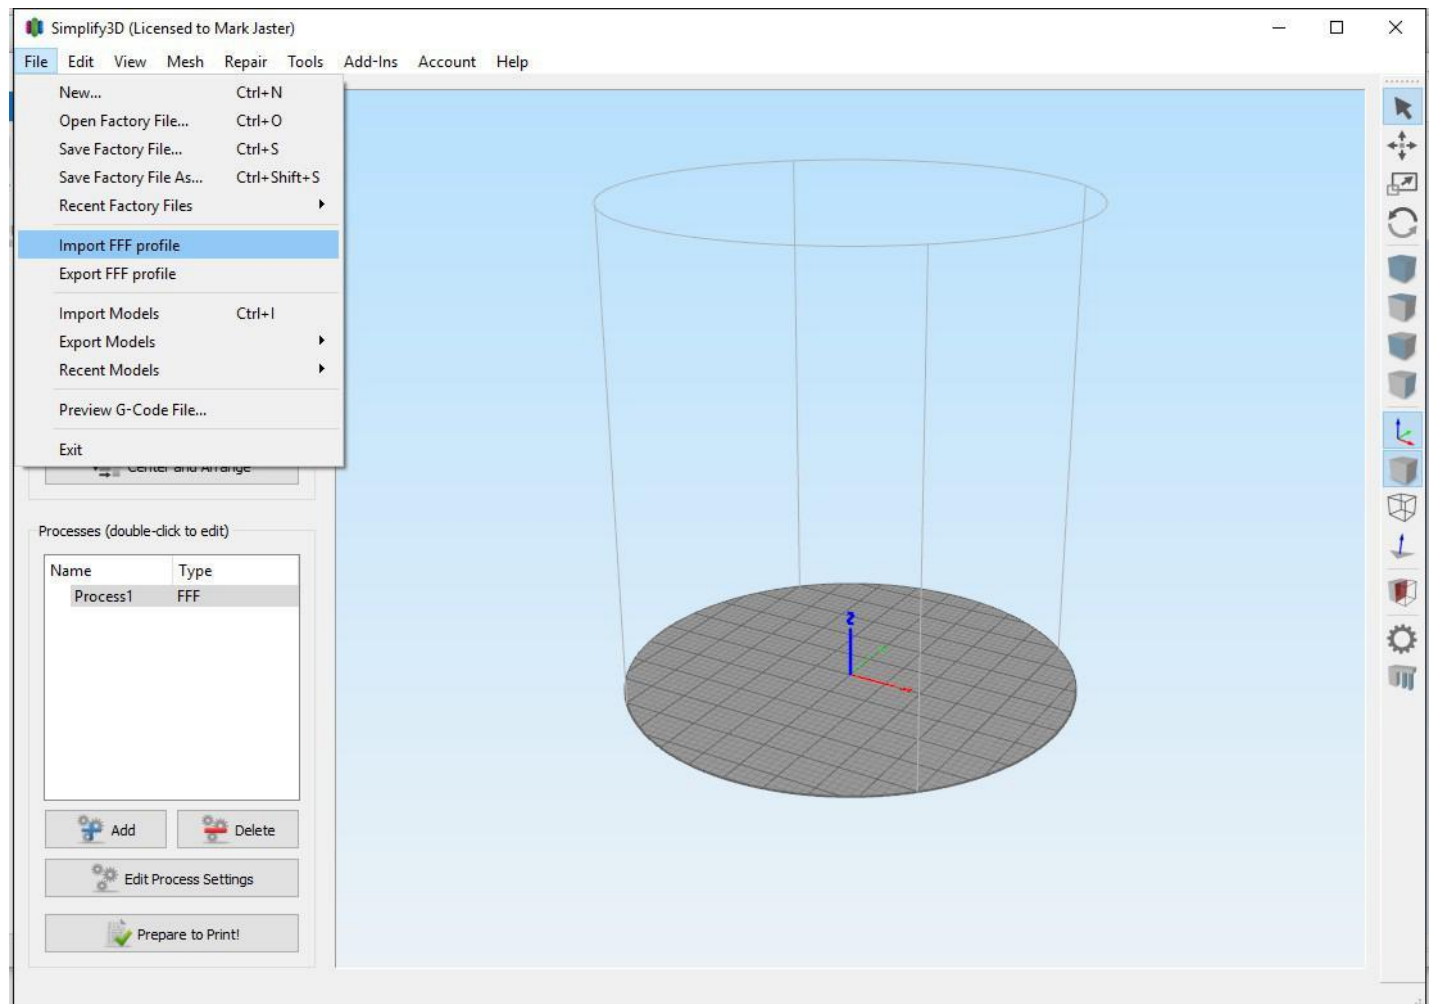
Simplify3D (Licensed to Mark Jaster)

File Edit View Mesh Repair Tools Add-Ins Account Help

New... Ctrl+N
Open Factory File... Ctrl+O
Save Factory File... Ctrl+S
Save Factory File As... Ctrl+Shift+S
Recent Factory Files

Import FFF profile
Export FFF profile

Import Models Ctrl+I
Export Models
Recent Models

Preview G-Code File...

Exit

Center and Arrange

Processes (double-click to edit)

| Name | Type |
|---|---|
| Process1 | FFF |

Add
Delete
Edit Process Settings
Prepare to Print!

Z